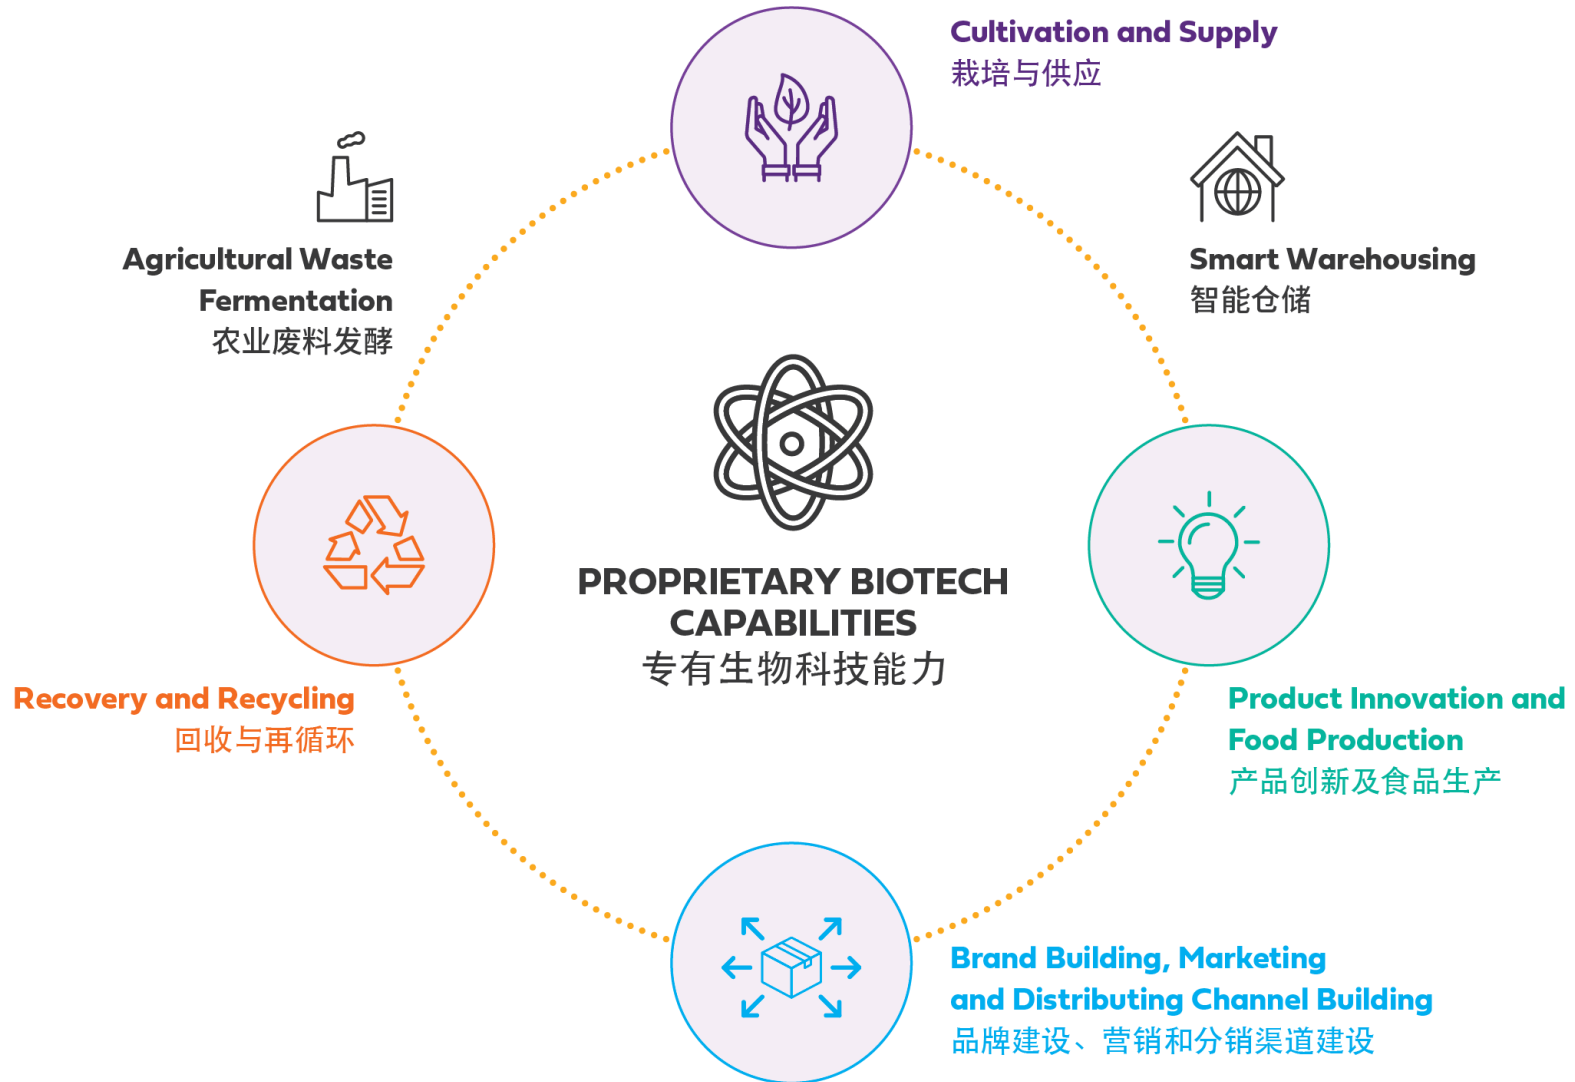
Cultivation and Supply
栽培与供应

Agricultural Waste Fermentation
农业废料发酵

Smart Warehousing
智能仓储

PROPRIETARY BIOTECH CAPABILITIES
专有生物科技能力

Recovery and Recycling
回收与再循环

Product Innovation and Food Production
产品创新及食品生产

Brand Building, Marketing and Distributing Channel Building
品牌建设、营销和分销渠道建设